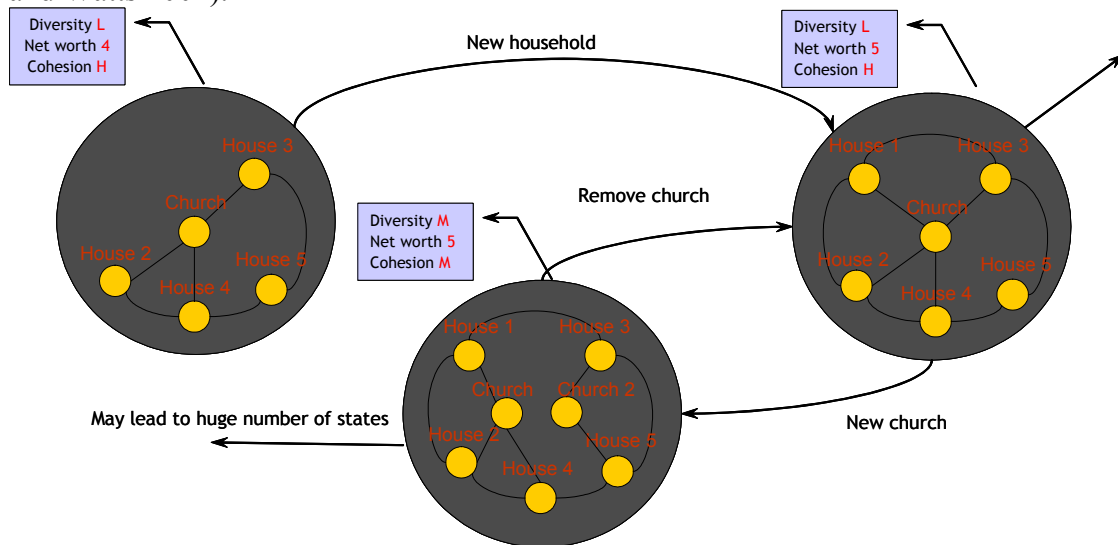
Diversity L
Net worth 4
Cohesion H

New household

Diversity L
Net worth 5
Cohesion H

House 3
Church
House 2
House 5
House 4

Remove church

Diversity M
Net worth 5
Cohesion M

House 1
House 3
Church
House 2
House 5
House 4

House 1
House 3
Church
Church 2
House 2
House 5
House 4

May lead to huge number of states

New church